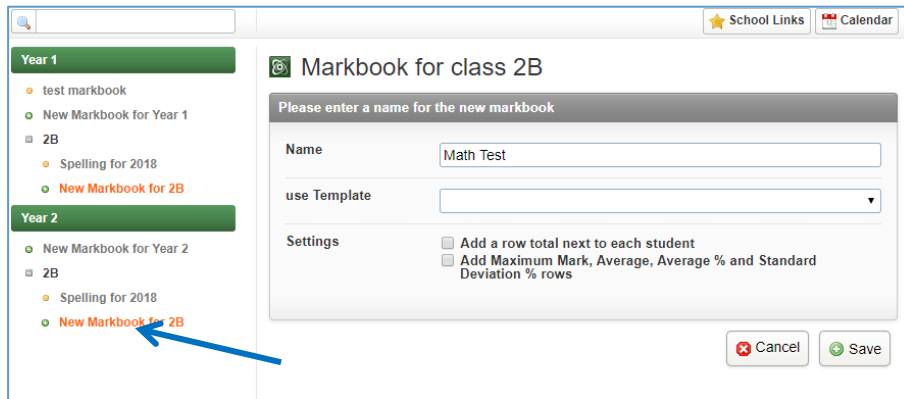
School Links
Calendar

Year 1
test markbook
New Markbook for Year 1
2B
Spelling for 2018
New Markbook for 2B
Year 2
New Markbook for Year 2
2B
Spelling for 2018
New Markbook for 2B

Markbook for class 2B

Please enter a name for the new markbook

| Name | Math Test |
|---|---|
| use Template | |
| Settings | Add a row total next to each student<br>Add Maximum Mark, Average, Average % and Standard Deviation % rows |

Cancel
Save